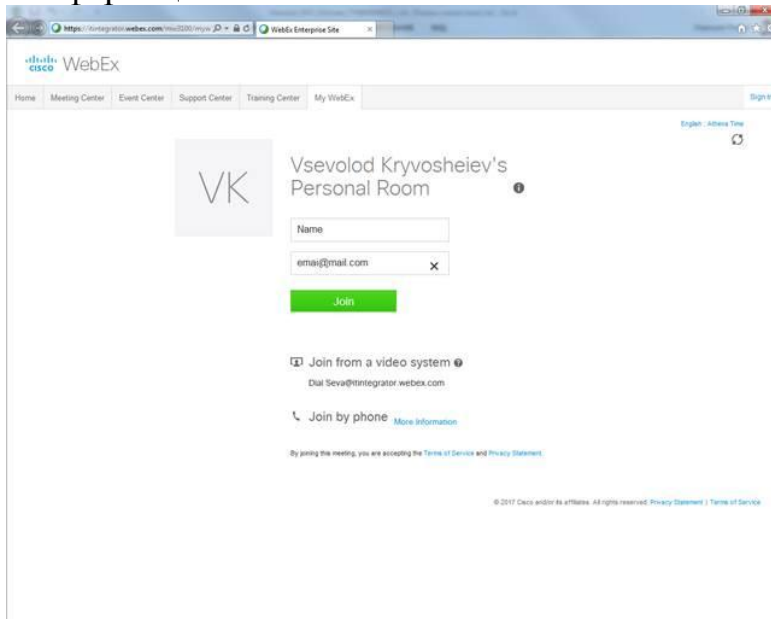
https://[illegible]integrator.webex.com/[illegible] WebEx Enterprise Site

cisco WebEx

Home Meeting Center Event Center Support Center Training Center My WebEx

Sign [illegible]

English : Athens Time

VK

Vsevolod Kryvosheiev's Personal Room

Name

email@mail.com

Join

Join from a video system

Dial Seva@itintegrator.webex.com

Join by phone More Information

By joining this meeting, you are accepting the Terms of Service and Privacy Statement.

© 2017 Cisco and/or its affiliates. All rights reserved. Privacy Statement | Terms of Service